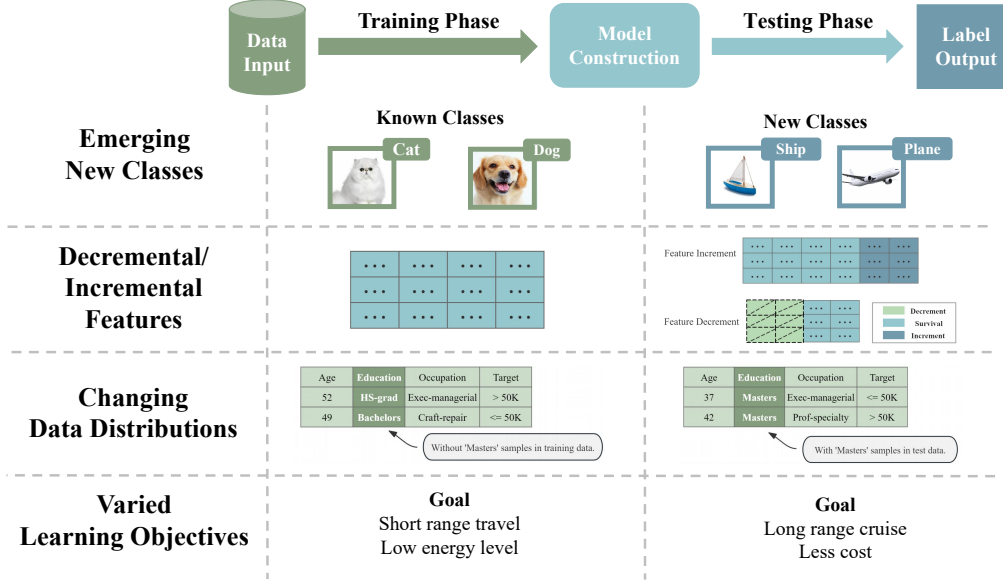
Data Input

Training Phase

Model Construction

Testing Phase

Label Output

Emerging New Classes

Known Classes

Cat

Dog

New Classes

Ship

Plane

Decremental/ Incremental Features

Feature Increment

Feature Decrement

Decrement

Survival

Increment

Changing Data Distributions

| Age | Education | Occupation | Target |
|---|---|---|---|
| 52 | HS-grad | Exec-managerial | > 50K |
| 49 | Bachelors | Craft-repair | <= 50K |

Without 'Masters' samples in training data.

| Age | Education | Occupation | Target |
|---|---|---|---|
| 37 | Masters | Exec-managerial | <= 50K |
| 42 | Masters | Prof-specialty | > 50K |

With 'Masters' samples in test data.

Varied Learning Objectives

Goal
Short range travel
Low energy level

Goal
Long range cruise
Less cost